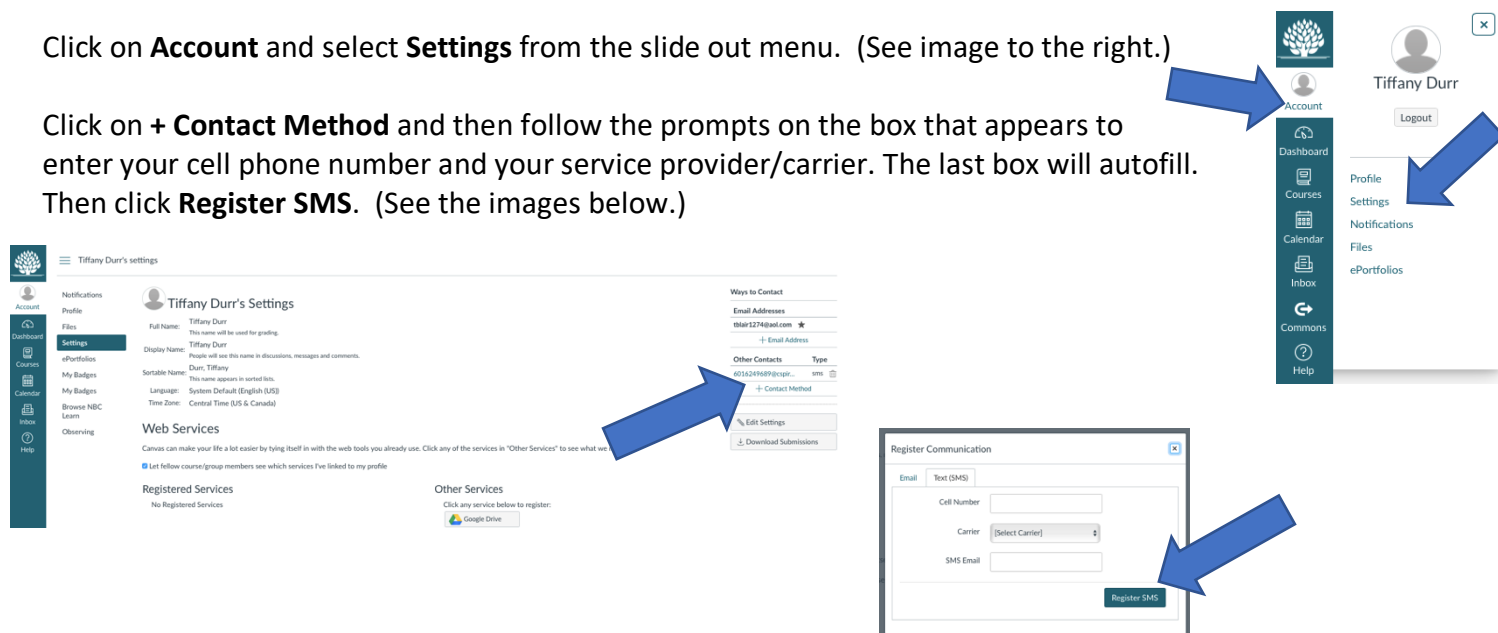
Click on **Account** and select **Settings** from the slide out menu. (See image to the right.)

Click on **+ Contact Method** and then follow the prompts on the box that appears to enter your cell phone number and your service provider/carrier. The last box will autofill. Then click **Register SMS**. (See the images below.)

Account
Dashboard
Courses
Calendar
Inbox
Commons
Help

Tiffany Durr
Logout
Profile
Settings
Notifications
Files
ePortfolios

Tiffany Durr's settings

Account
Dashboard
Courses
Calendar
Inbox
Help

Notifications
Profile
Files
Settings
ePortfolios
My Badges
My Badges
Browse NBC Learn
Observing

Tiffany Durr's Settings

Full Name: Tiffany Durr
This name will be used for grading.
Display Name: Tiffany Durr
People will see this name in discussions, messages and comments.
Sortable Name: Durr, Tiffany
This name appears in sorted lists.
Language: System Default (English (US))
Time Zone: Central Time (US & Canada)

Web Services
Canvas can make your life a lot easier by tying itself in with the web tools you already use. Click any of the services in "Other Services" to see what we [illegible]
Let fellow course/group members see which services I've linked to my profile

Registered Services
No Registered Services

Other Services
Click any service below to register:
Google Drive

Ways to Contact
Email Addresses
tblair1274@aol.com
+ Email Address
Other Contacts Type
6016249689@cspir... sms
+ Contact Method

Edit Settings
Download Submissions

Register Communication
Email Text (SMS)
Cell Number
Carrier [Select Carrier]
SMS Email
Register SMS